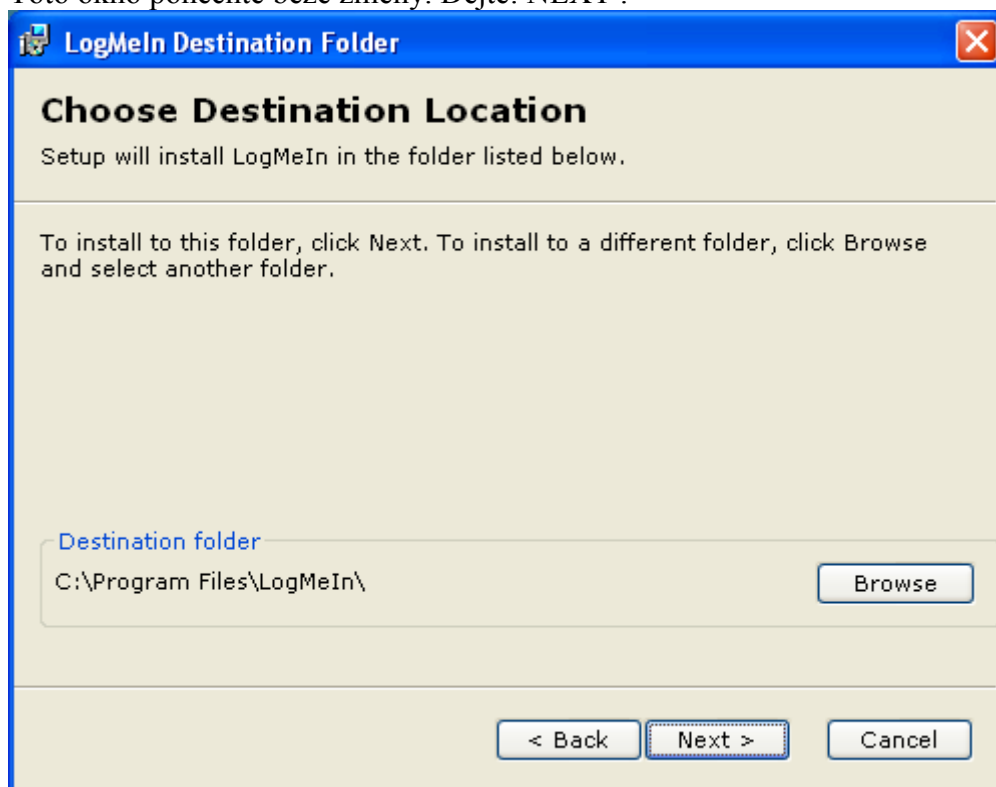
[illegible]

LogMeIn Destination Folder

Choose Destination Location

Setup will install LogMeIn in the folder listed below.

To install to this folder, click Next. To install to a different folder, click Browse and select another folder.

Destination folder

C:\Program Files\LogMeIn\

Browse

< Back

Next >

Cancel